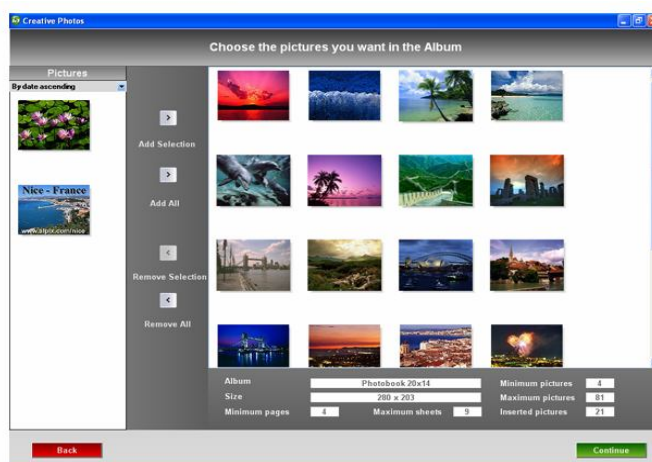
Creative Photos

Choose the pictures you want in the Album

Pictures

By date ascending

Nice - France

www.allpix.com/nice

>

Add Selection

>

Add All

<

Remove Selection

<

Remove All

| Album | Photobook 20x14 | | | Minimum pictures | 4 |
|---|---|---|---|---|---|
| Size | 280 x 203 | | | Maximum pictures | 81 |
| Minimum pages | 4 | Maximum sheets | 9 | Inserted pictures | 21 |

Back

Continue